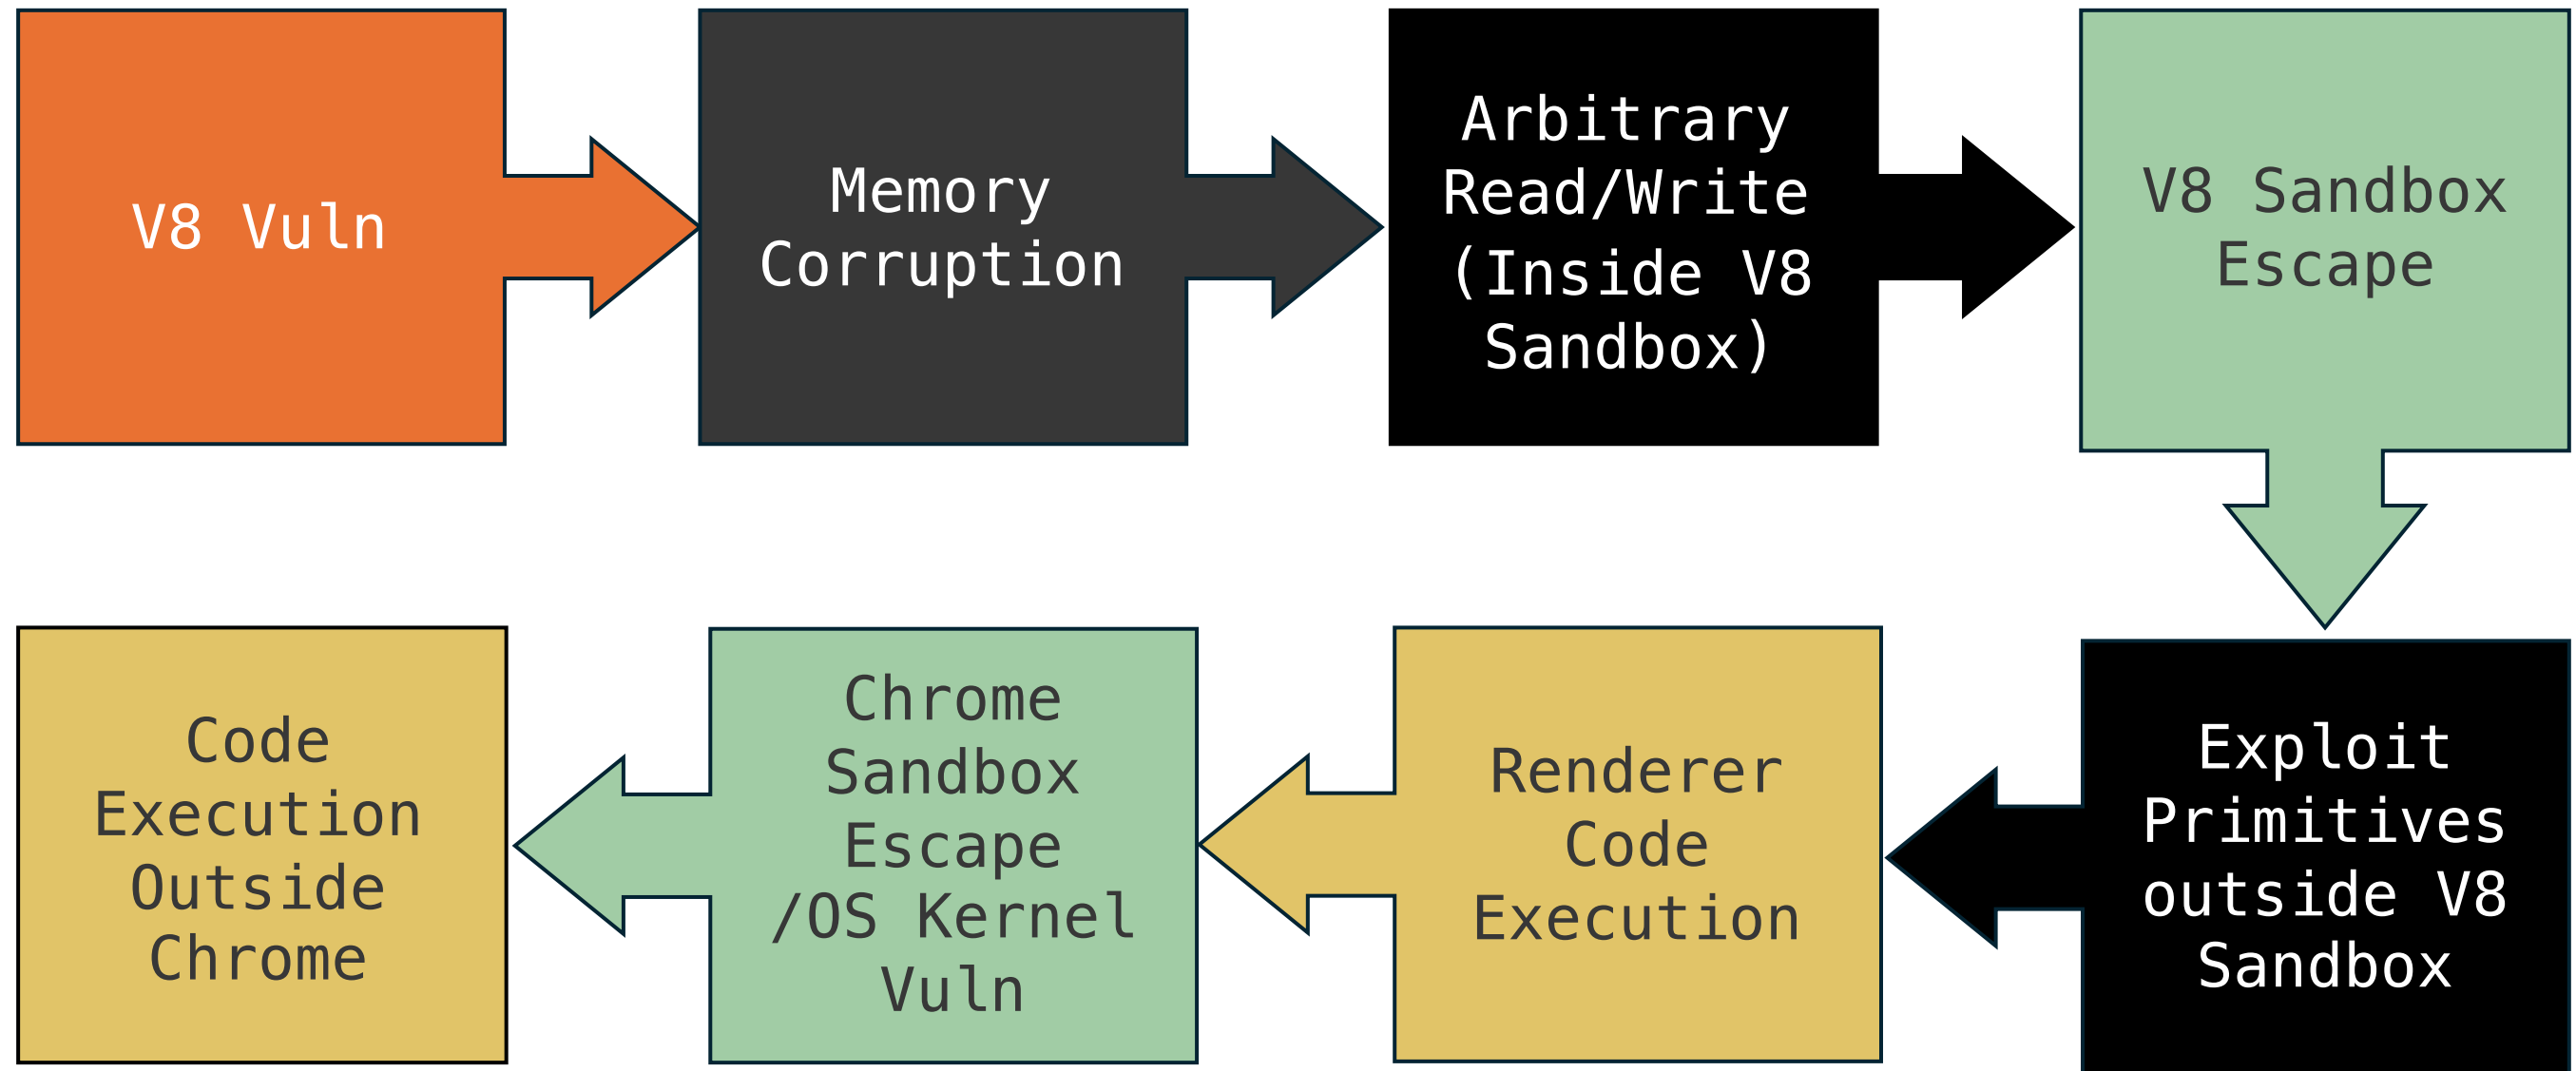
V8 Vuln

Memory Corruption

Arbitrary Read/Write (Inside V8 Sandbox)

V8 Sandbox Escape

Exploit Primitives outside V8 Sandbox

Renderer Code Execution

Chrome Sandbox Escape /OS Kernel Vuln

Code Execution Outside Chrome